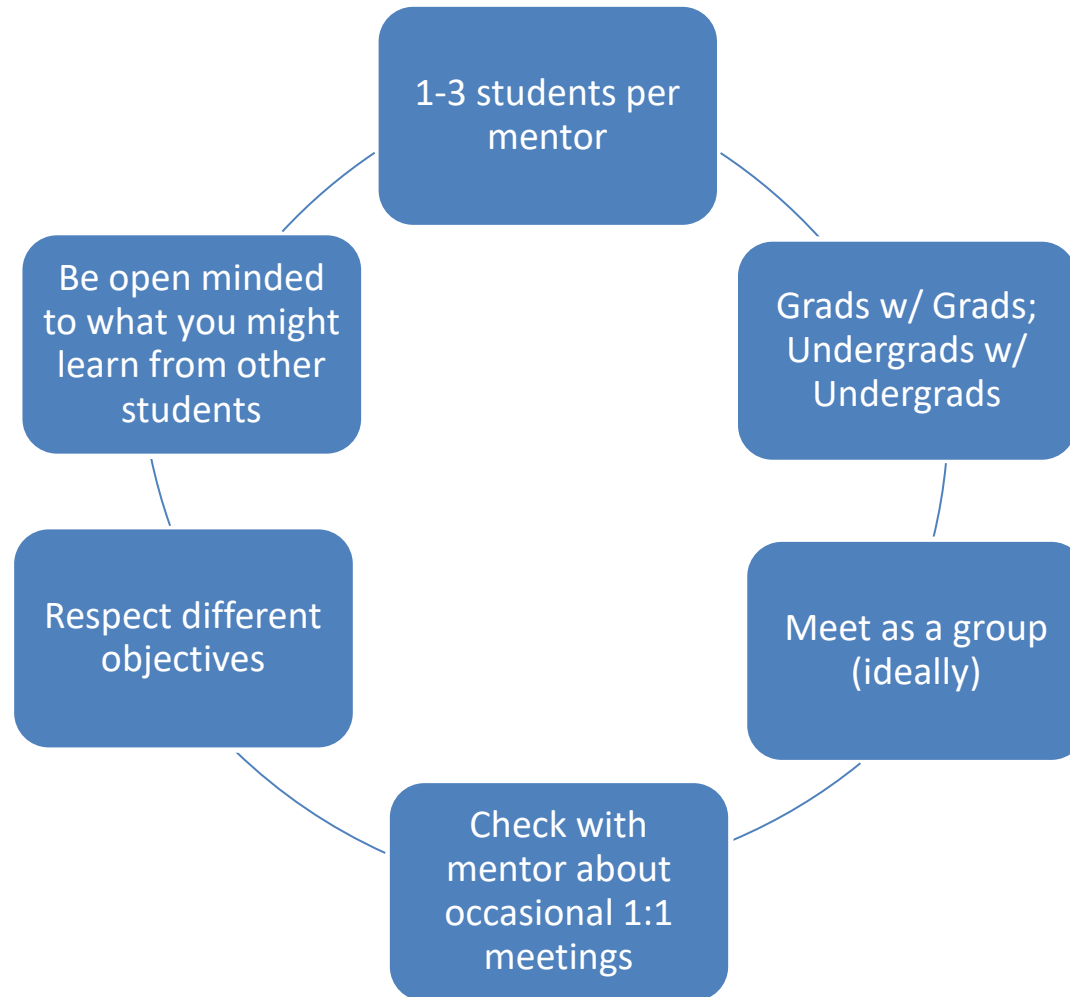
1-3 students per mentor

Grads w/ Grads; Undergrads w/ Undergrads

Meet as a group (ideally)

Check with mentor about occasional 1:1 meetings

Respect different objectives

Be open minded to what you might learn from other students